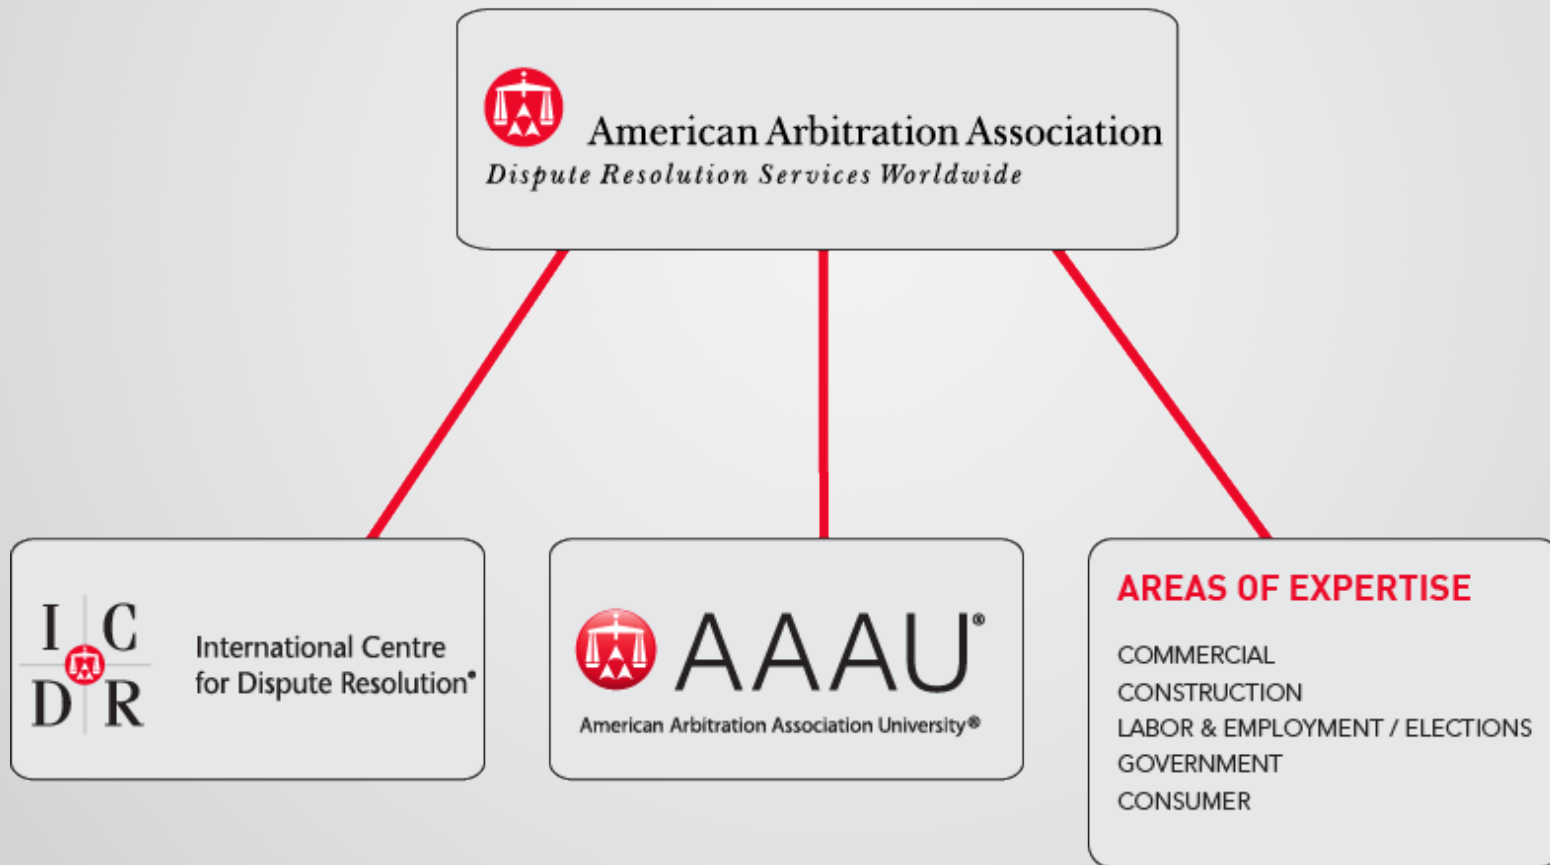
American Arbitration Association
Dispute Resolution Services Worldwide

I C
D R
International Centre for Dispute Resolution®

AAAU®
American Arbitration Association University®

AREAS OF EXPERTISE
COMMERCIAL
CONSTRUCTION
LABOR & EMPLOYMENT / ELECTIONS
GOVERNMENT
CONSUMER